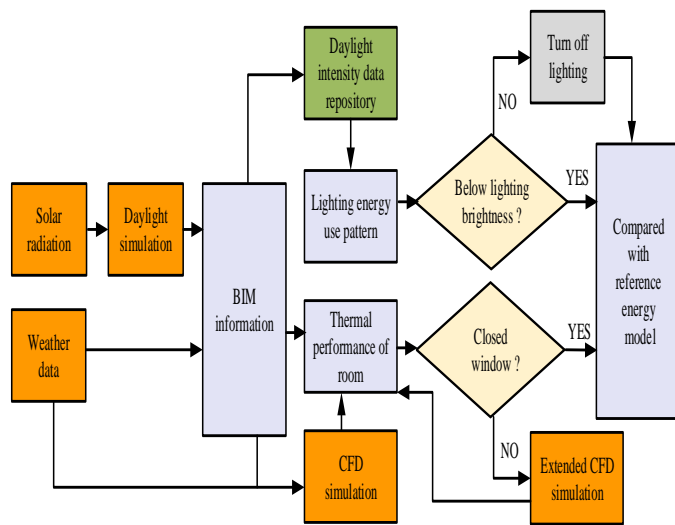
Daylight intensity data repository

Turn off lighting

NO

Solar radiation

Daylight simulation

BIM information

Lighting energy use pattern

Below lighting brightness ?

YES

Compared with reference energy model

Weather data

Thermal performance of room

Closed window ?

YES

NO

CFD simulation

Extended CFD simulation